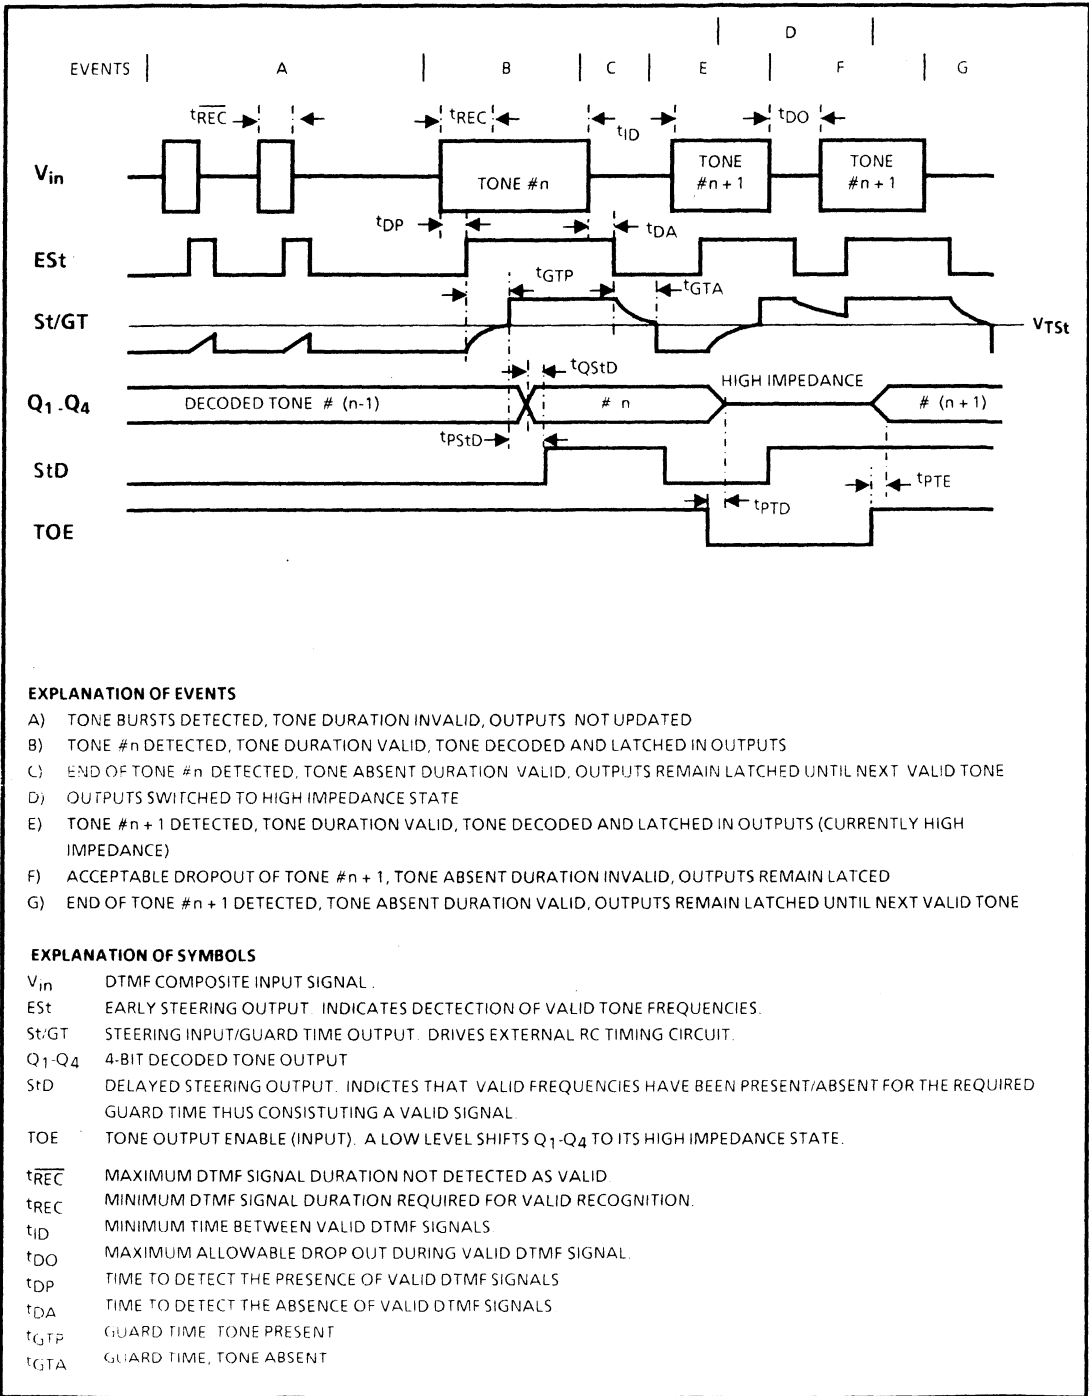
D

EVENTS A B C E F G

$t_{\overline{REC}}$ $t_{REC}$ $t_{ID}$ $t_{DO}$

$V_{in}$ TONE #n TONE #n + 1 TONE #n + 1

$t_{DP}$ $t_{DA}$

ESt

$t_{GTP}$ $t_{GTA}$

St/GT $V_{TSt}$

$t_{QStD}$

$Q_1$-$Q_4$ DECODED TONE # (n-1) # n HIGH IMPEDANCE # (n + 1)

$t_{PStD}$

StD $t_{PTE}$

$t_{PTD}$

TOE

EXPLANATION OF EVENTS
A) TONE BURSTS DETECTED, TONE DURATION INVALID, OUTPUTS NOT UPDATED
B) TONE #n DETECTED, TONE DURATION VALID, TONE DECODED AND LATCHED IN OUTPUTS
C) END OF TONE #n DETECTED, TONE ABSENT DURATION VALID, OUTPUTS REMAIN LATCHED UNTIL NEXT VALID TONE
D) OUTPUTS SWITCHED TO HIGH IMPEDANCE STATE
E) TONE #n + 1 DETECTED, TONE DURATION VALID, TONE DECODED AND LATCHED IN OUTPUTS (CURRENTLY HIGH IMPEDANCE)
F) ACCEPTABLE DROPOUT OF TONE #n + 1, TONE ABSENT DURATION INVALID, OUTPUTS REMAIN LATCED
G) END OF TONE #n + 1 DETECTED, TONE ABSENT DURATION VALID, OUTPUTS REMAIN LATCHED UNTIL NEXT VALID TONE

EXPLANATION OF SYMBOLS
$V_{in}$ DTMF COMPOSITE INPUT SIGNAL.
ESt EARLY STEERING OUTPUT. INDICATES DECTECTION OF VALID TONE FREQUENCIES.
St/GT STEERING INPUT/GUARD TIME OUTPUT. DRIVES EXTERNAL RC TIMING CIRCUIT.
$Q_1$-$Q_4$ 4-BIT DECODED TONE OUTPUT
StD DELAYED STEERING OUTPUT. INDICTES THAT VALID FREQUENCIES HAVE BEEN PRESENT/ABSENT FOR THE REQUIRED GUARD TIME THUS CONSISTUTING A VALID SIGNAL
TOE TONE OUTPUT ENABLE (INPUT). A LOW LEVEL SHIFTS $Q_1$-$Q_4$ TO ITS HIGH IMPEDANCE STATE.
$t_{\overline{REC}}$ MAXIMUM DTMF SIGNAL DURATION NOT DETECTED AS VALID
$t_{REC}$ MINIMUM DTMF SIGNAL DURATION REQUIRED FOR VALID RECOGNITION.
$t_{ID}$ MINIMUM TIME BETWEEN VALID DTMF SIGNALS
$t_{DO}$ MAXIMUM ALLOWABLE DROP OUT DURING VALID DTMF SIGNAL.
$t_{DP}$ TIME TO DETECT THE PRESENCE OF VALID DTMF SIGNALS
$t_{DA}$ TIME TO DETECT THE ABSENCE OF VALID DTMF SIGNALS
$t_{GTP}$ GUARD TIME TONE PRESENT
$t_{GTA}$ GUARD TIME, TONE ABSENT